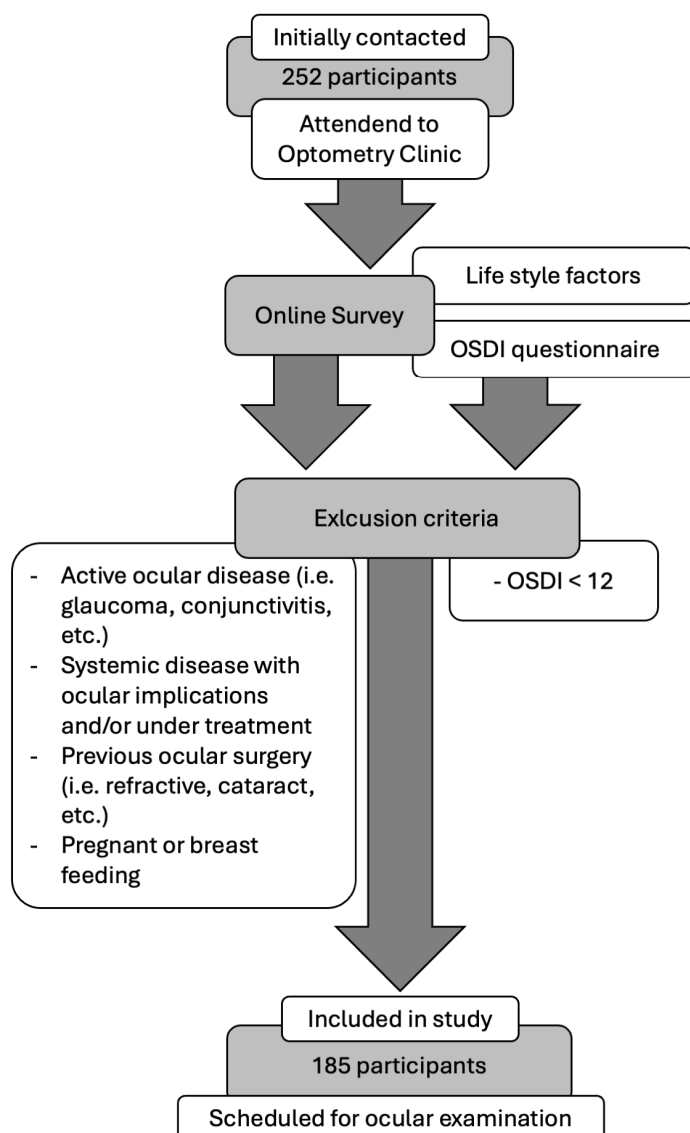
Initially contacted

252 participants

Attendend to Optometry Clinic

Online Survey

Life style factors

OSDI questionnaire

Exlcusion criteria

- Active ocular disease (i.e. glaucoma, conjunctivitis, etc.)
- Systemic disease with ocular implications and/or under treatment
- Previous ocular surgery (i.e. refractive, cataract, etc.)
- Pregnant or breast feeding

- OSDI < 12

Included in study

185 participants

Scheduled for ocular examination